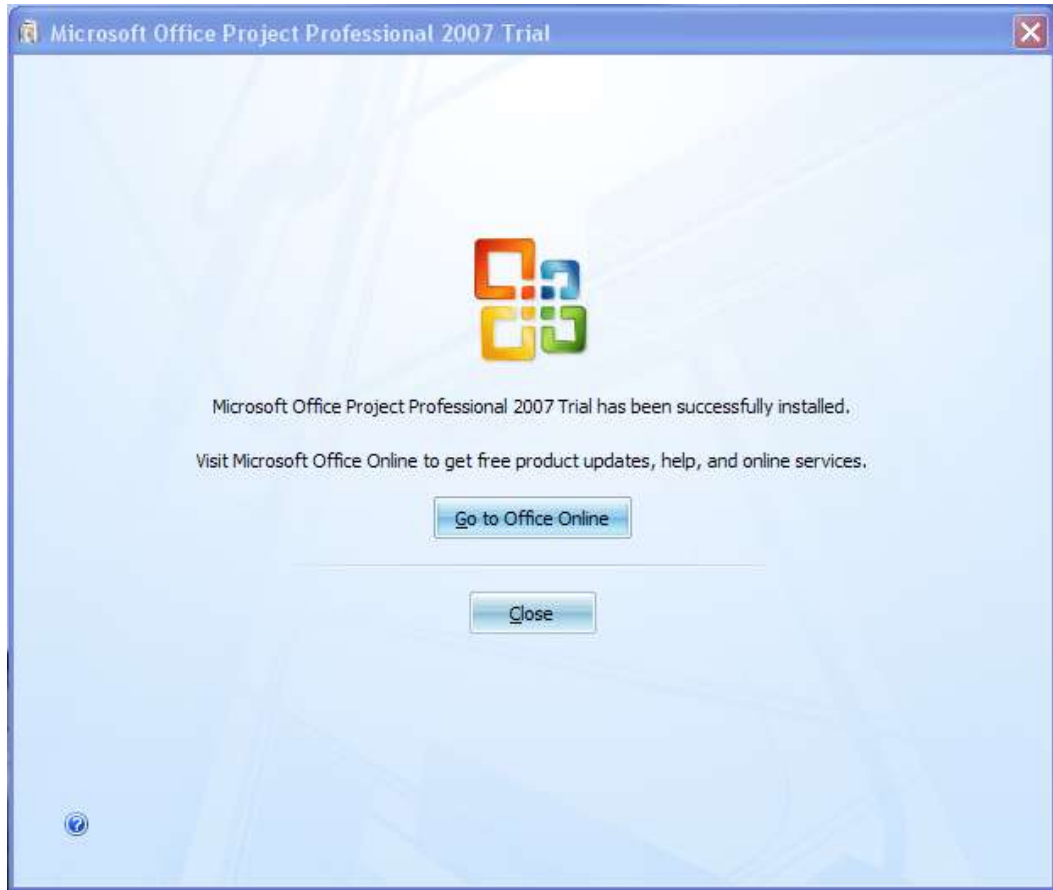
Microsoft Office Project Professional 2007 Trial

Microsoft Office Project Professional 2007 Trial has been successfully installed.

Visit Microsoft Office Online to get free product updates, help, and online services.

Go to Office Online

Close